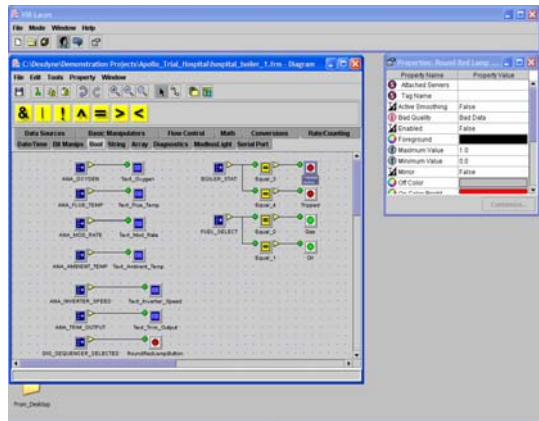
FM Laser
File Mode Window Help

C:\Desdyne\Demonstration Projects\Apollo_Trial_Hospital\hospital_boiler_1.frm - Diagram
File Edit Tools Property Window

& | ! ^ = > <

Data Sources | Basic Manipulators | Flow Control | Math | Conversions | Rate/Counting
Date/Time | Bit Manips | Bool | String | Array | Diagnostics | ModbusLight | Serial Port

ANA_OXYGEN Text_Oxygen
ANA_FLUE_TEMP Text_Flue_Temp
ANA_MOD_RATE Text_Mod_Rate
ANA_AMBIENT_TEMP Text_Ambient_Temp
ANA_INVERTER_SPEED Text_Inverter_Speed
ANA_TRIM_OUTPUT Text_Trim_Output
DIG_SEQUENCER_SELECTED RoundRedLampButton

BOILER_STAT Equal_3 Equal_4 Tripped
FUEL_SELECT Equal_0 Gas Equal_1 Oil

Properties: Round Red Lamp ...
| Property Name | Property Value |
|---|---|
| Attached Servers | |
| Tag Name | |
| Active Smoothing | False |
| Bad Quality | Bad Data |
| Enabled | False |
| Foreground | |
| Maximum Value | 1.0 |
| Minimum Value | 0.0 |
| Mirror | False |
| Off Color | |
| On Color Bright | |

Commission...

From_Desktop